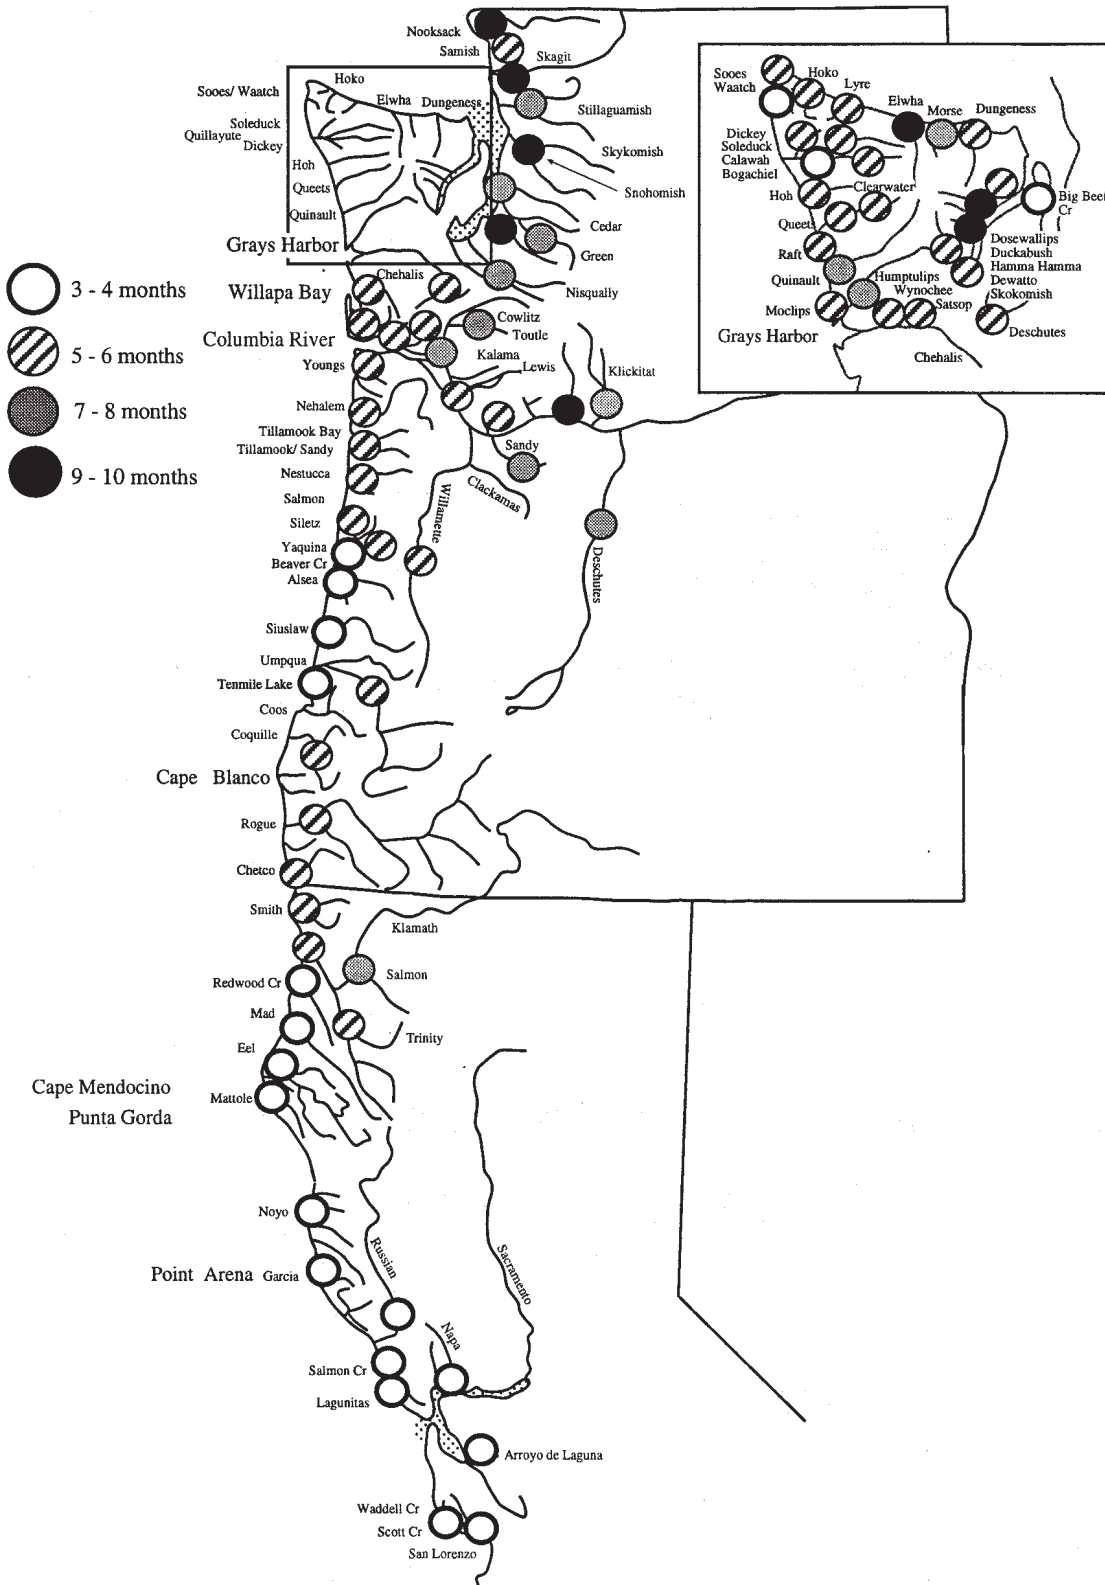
Nooksack
Samish
Skagit
Stillaguamish
Skykomish
Snohomish
Cedar
Green
Nisqually
Hoko
Sooes/ Waatch
Elwha
Dungeness
Soleduck
Quillayute
Dickey
Hoh
Queets
Quinault
Grays Harbor

Sooes
Waatch
Hoko
Lyre
Elwha
Morse
Dungeness
Dickey
Soleduck
Calawah
Bogachiel
Hoh
Clearwater
Big Beef Cr
Queets
Raft
Dosewallips
Duckabush
Hamma Hamma
Dewatto
Skokomish
Quinault
Humptulips
Wynochee
Satsop
Moclips
Deschutes
Grays Harbor
Chehalis

3 - 4 months
5 - 6 months
7 - 8 months
9 - 10 months

Willapa Bay
Chehalis
Columbia River
Cowlitz
Toutle
Youngs
Kalama
Lewis
Klickitat
Nehalem
Tillamook Bay
Tillamook/ Sandy
Sandy
Nestucca
Salmon
Clackamas
Willamette
Siletz
Yaquina
Beaver Cr
Alsea
Deschutes
Siuslaw
Umpqua
Tenmile Lake
Coos
Coquille
Cape Blanco
Rogue
Chetco
Smith
Klamath
Salmon
Redwood Cr
Mad
Trinity
Eel
Cape Mendocino
Punta Gorda
Mattole
Noyo
Russian
Sacramento
Point Arena
Garcia
Napa
Salmon Cr
Lagunitas
Arroyo de Laguna
Waddell Cr
Scott Cr
San Lorenzo